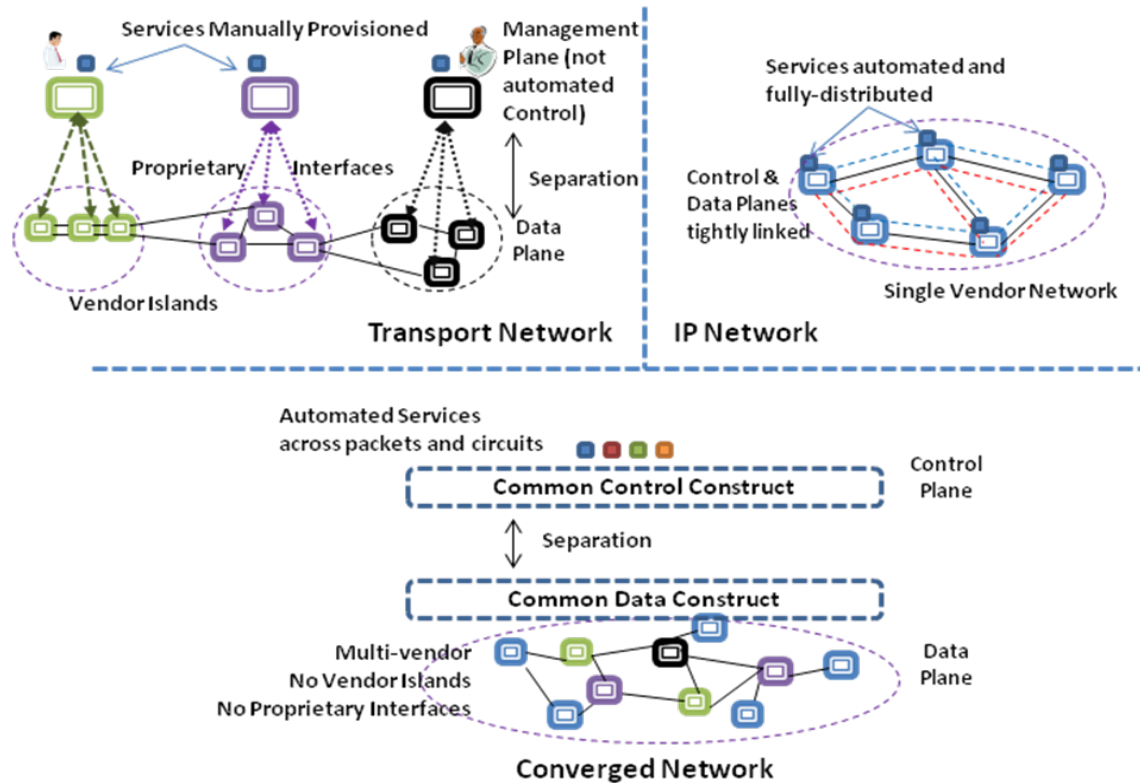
Services Manually Provisioned

Management Plane (not automated Control)

Proprietary Interfaces

Separation

Data Plane

Vendor Islands

Transport Network

Services automated and fully-distributed

Control & Data Planes tightly linked

Single Vendor Network

IP Network

Automated Services across packets and circuits

Control Plane

Common Control Construct

Separation

Common Data Construct

Multi-vendor
No Vendor Islands
No Proprietary Interfaces

Data Plane

Converged Network